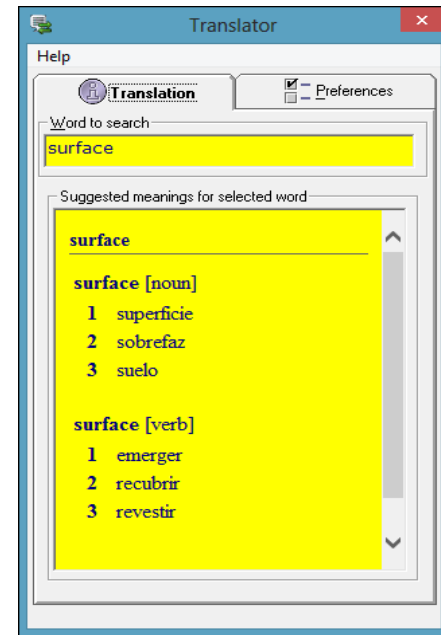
Translator

Help

Translation

Preferences

Word to search

surface

Suggested meanings for selected word

surface

surface [noun]

1 superficie
2 sobrefaz
3 suelo

surface [verb]

1 emerger
2 recubrir
3 revestir